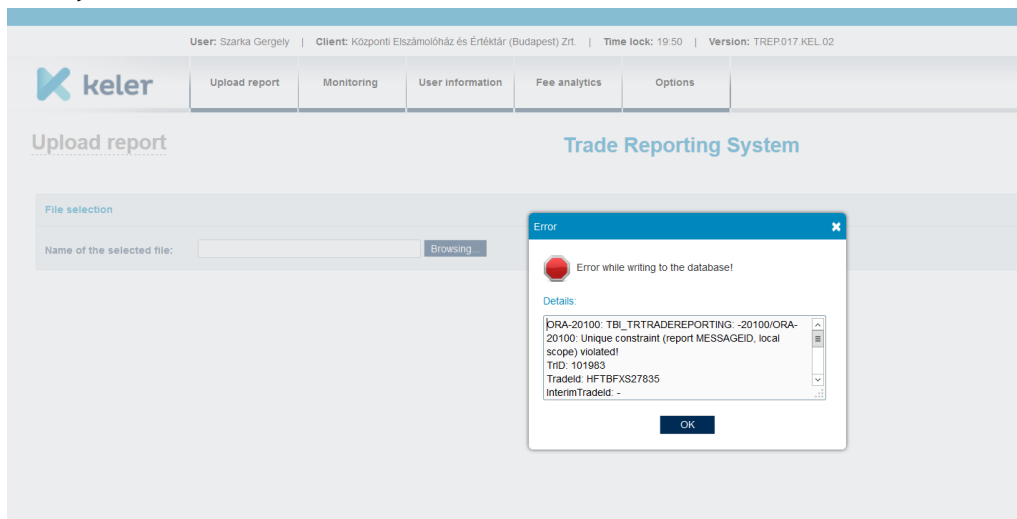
User: Szarka Gergely | Client: Központi Elszámolóház és Értéktár (Budapest) Zrt. | Time lock: 19:50 | Version: TREP.017.KEL.02

keler

Upload report
Monitoring
User information
Fee analytics
Options

Upload report

Trade Reporting System

File selection

Name of the selected file:
Browsing...

Error

Error while writing to the database!

Details:

ORA-20100: TBI_TRTRADEREPORTING: -20100/ORA-20100: Unique constraint (report MESSAGEID, local scope) violated!
TrID: 101983
TradeId: HFTBFXS27835
InterimTradeId: -

OK